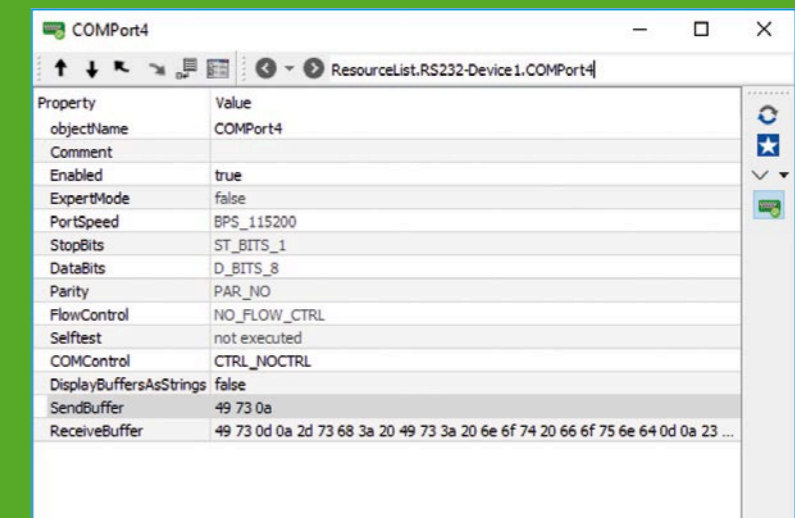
COMPort4

ResourceList.RS232-Device1.COMPort4

| Property | Value |
|---|---|
| objectName | COMPort4 |
| Comment | |
| Enabled | true |
| ExpertMode | false |
| PortSpeed | BPS_115200 |
| StopBits | ST_BITS_1 |
| DataBits | D_BITS_8 |
| Parity | PAR_NO |
| FlowControl | NO_FLOW_CTRL |
| Selftest | not executed |
| COMControl | CTRL_NOCTRL |
| DisplayBuffersAsStrings | false |
| SendBuffer | 49 73 0a |
| ReceiveBuffer | 49 73 0d 0a 2d 73 68 3a 20 49 73 3a 20 6e 6f 74 20 66 6f 75 6e 64 0d 0a 23 ... |